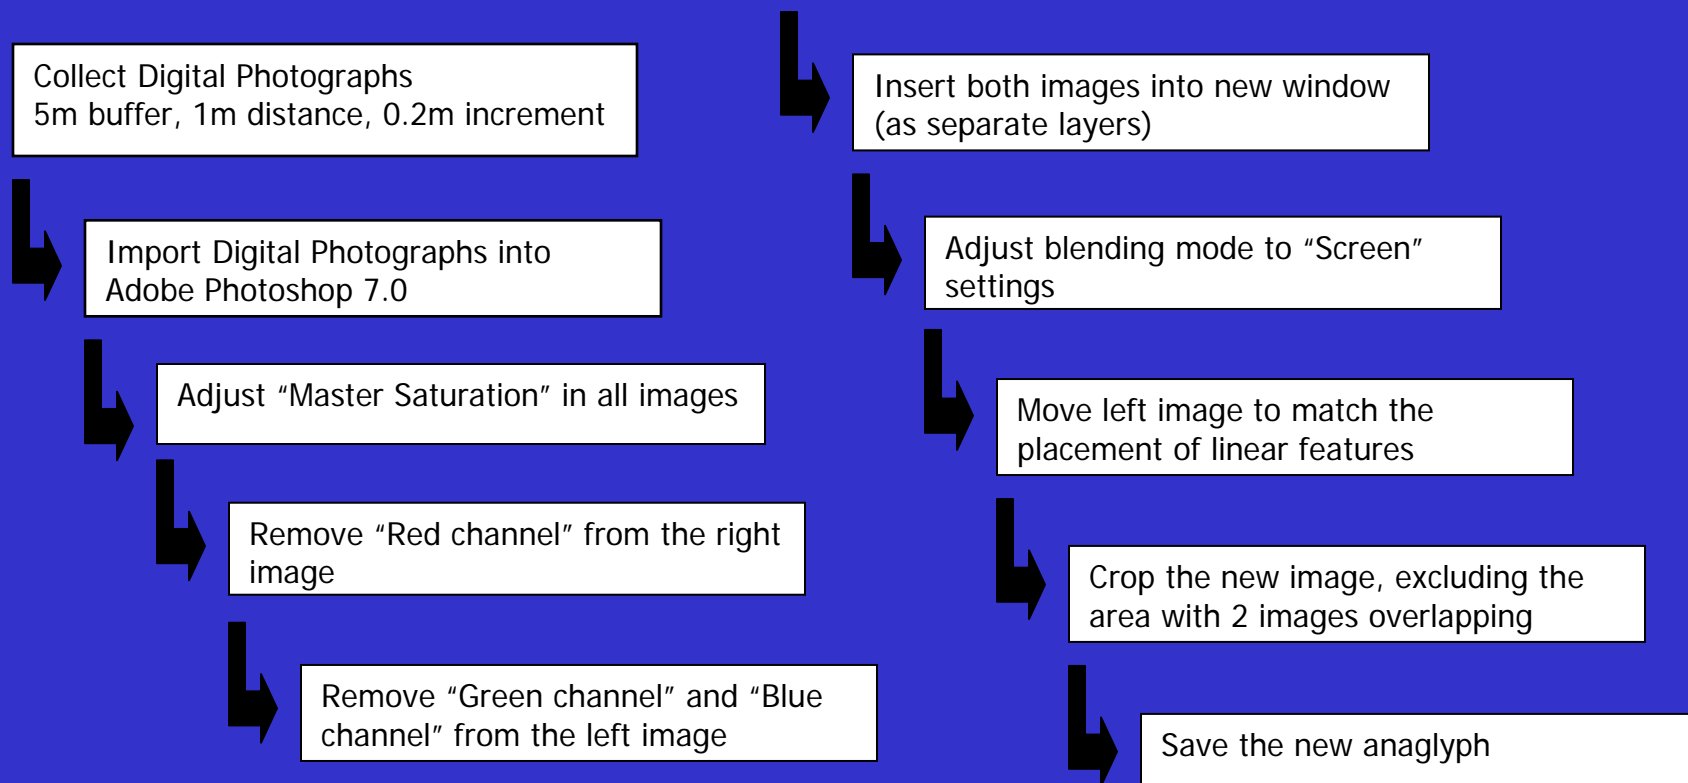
Collect Digital Photographs
5m buffer, 1m distance, 0.2m increment

Import Digital Photographs into Adobe Photoshop 7.0

Adjust “Master Saturation” in all images

Remove “Red channel” from the right image

Remove “Green channel” and “Blue channel” from the left image

Insert both images into new window (as separate layers)

Adjust blending mode to “Screen” settings

Move left image to match the placement of linear features

Crop the new image, excluding the area with 2 images overlapping

Save the new anaglyph